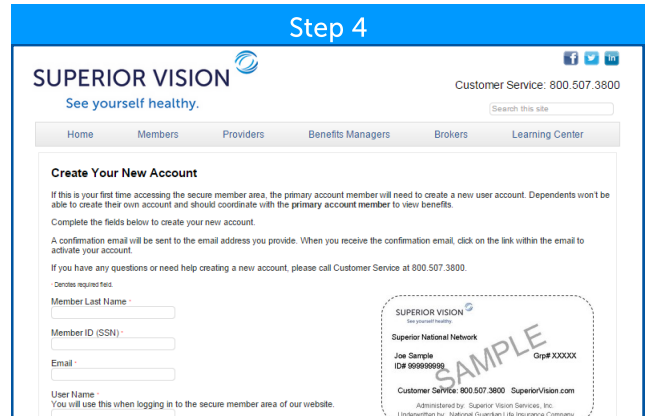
Step 4

SUPERIOR VISION
See yourself healthy.

Customer Service: 800.507.3800

Search this site

Home | Members | Providers | Benefits Managers | Brokers | Learning Center

Create Your New Account

If this is your first time accessing the secure member area, the primary account member will need to create a new user account. Dependents won't be able to create their own account and should coordinate with the primary account member to view benefits.

Complete the fields below to create your new account.

A confirmation email will be sent to the email address you provide. When you receive the confirmation email, click on the link within the email to activate your account.

If you have any questions or need help creating a new account, please call Customer Service at 800.507.3800.

* Denotes required field.

Member Last Name *

Member ID (SSN) *

Email *

User Name *
You will use this when logging in to the secure member area of our website.

SUPERIOR VISION
See yourself healthy.

Superior National Network

Joe Sample
ID# 999999999
Grp# XXXXX

SAMPLE

Customer Service: 800.507.3800 SuperiorVision.com

Administered by: Superior Vision Services, Inc.
Underwritten by: National Guardian Life Insurance Company